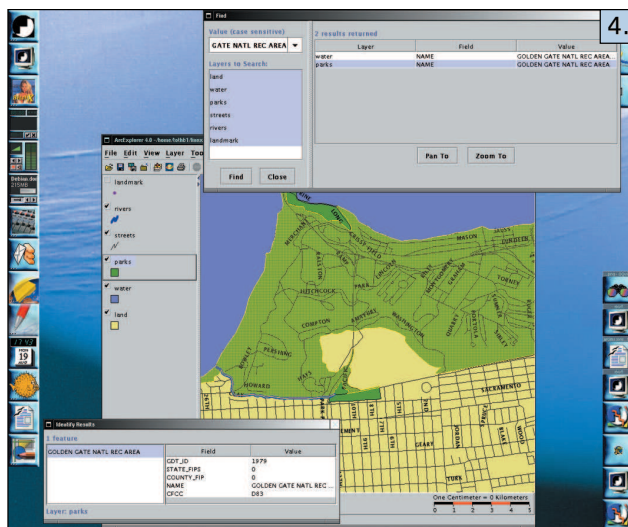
4.

Find

Value (case sensitive)

GATE NATL REC AREA

Layers to Search:

land
water
parks
streets
rivers
landmark

Find
Close

2 results returned

| Layer | Field | Value |
|---|---|---|
| water | NAME | GOLDEN GATE NATL REC AREA... |
| parks | NAME | GOLDEN GATE NATL REC AREA... |

Pan To
Zoom To

ArcExplorer 4.0 - hsso.fol661.hom

File Edit View Layer Too

landmark
rivers
streets
parks
water
land

MASON
HITCHCOCK
PARK
COMPTON
HOWARD
SACRAMENTO
GEARY

Identify Results

1 feature

GOLDEN GATE NATL REC AREA

| Field | Value |
|---|---|
| GDT_ID | 1979 |
| STATE_FIPS | 0 |
| COUNTY_FIP | 0 |
| NAME | GOLDEN GATE NATL REC ... |
| CFCC | D83 |

Layer: parks

One Centimeter = 0 kilometers
0 1 2 3 4 5

19